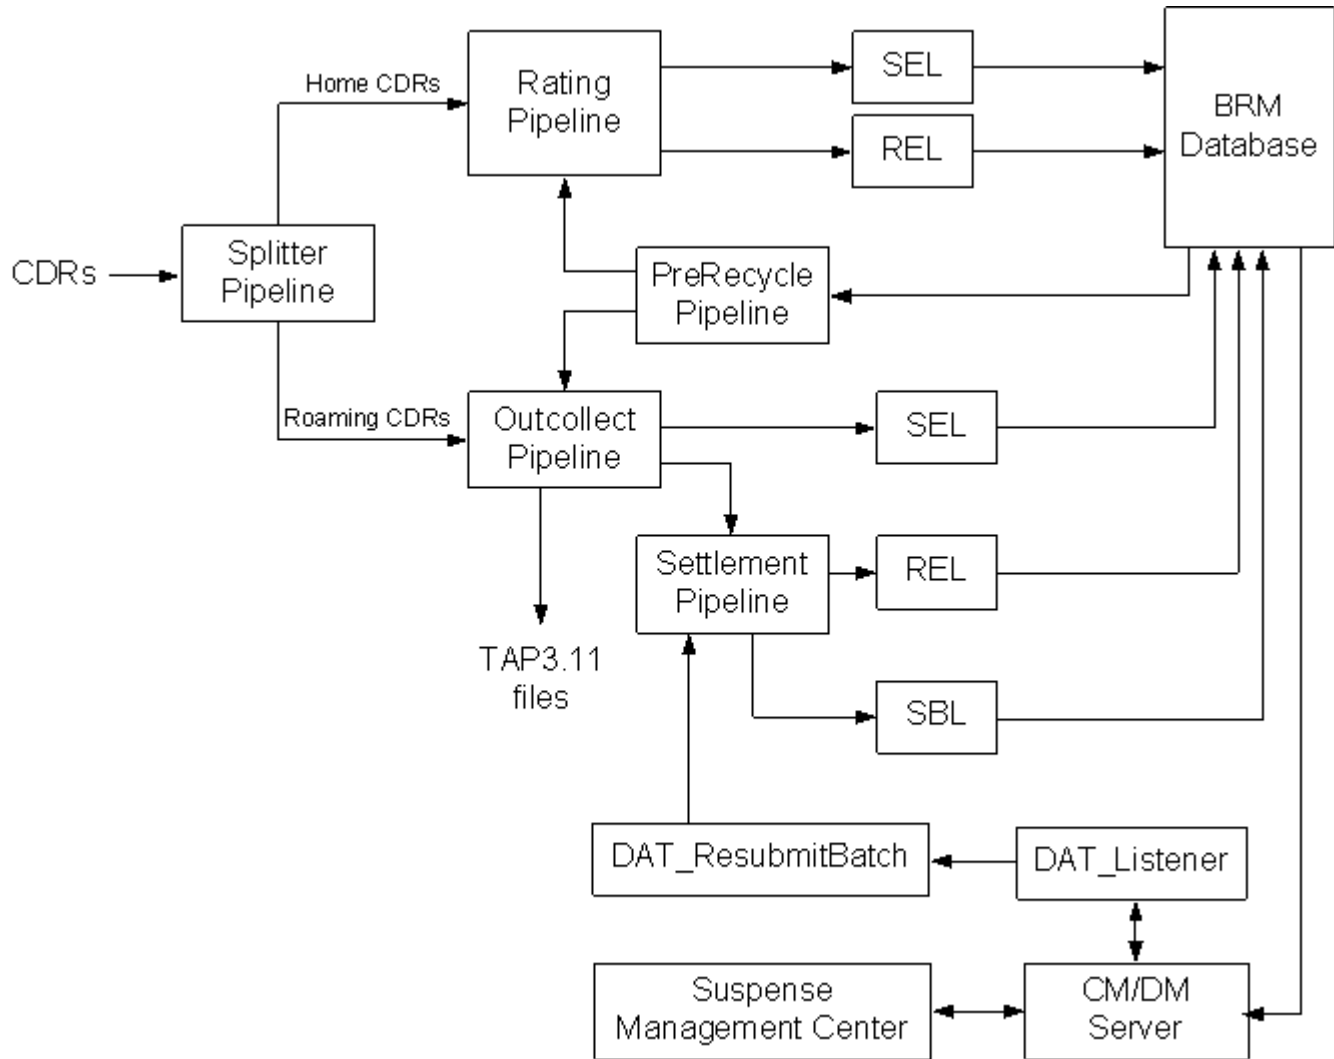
Home CDRs

Rating Pipeline

SEL

REL

BRM Database

CDRs

Splitter Pipeline

PreRecycle Pipeline

Roaming CDRs

Outcollect Pipeline

SEL

Settlement Pipeline

REL

TAP3.11 files

SBL

DAT_ResubmitBatch

DAT_Listener

Suspense Management Center

CM/DM Server